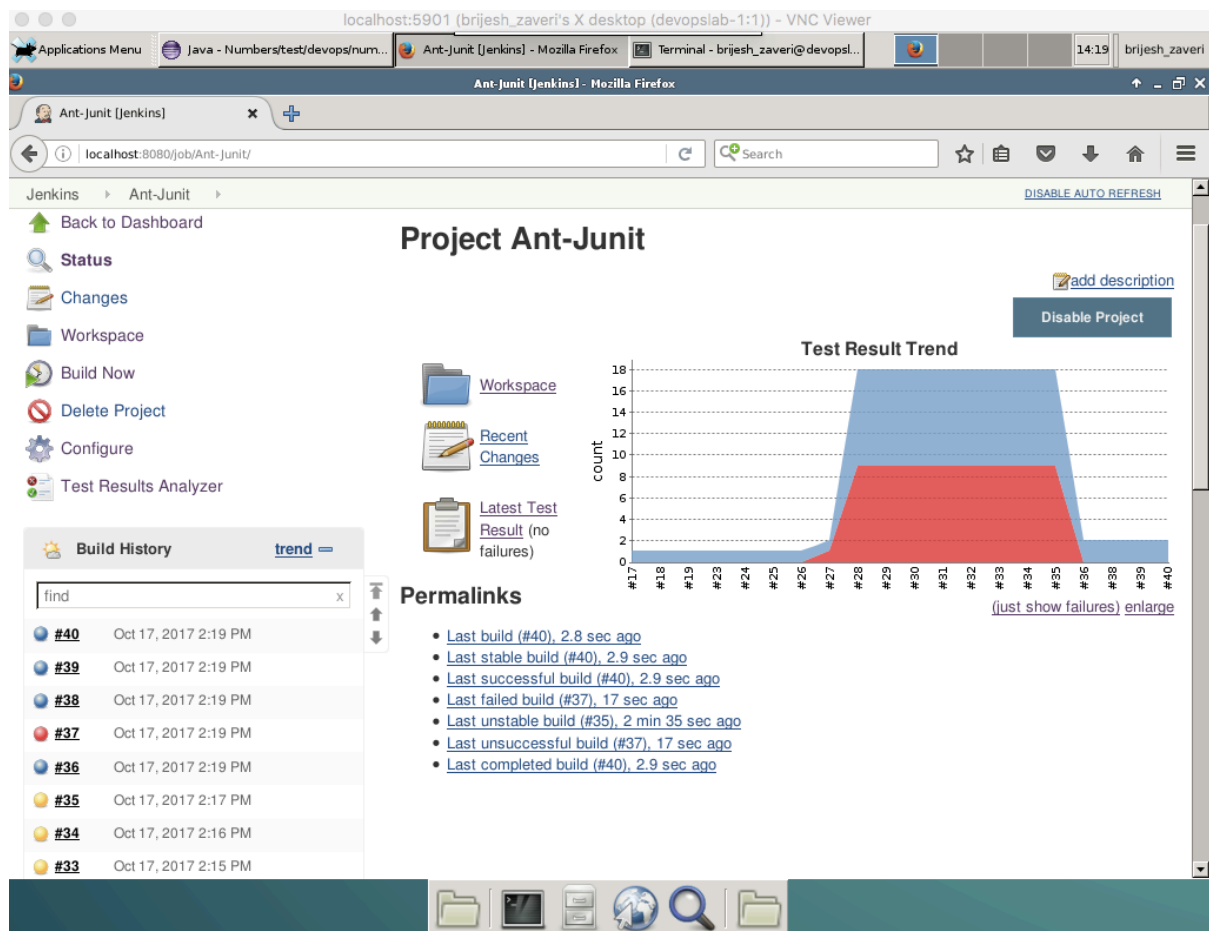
localhost:5901 (brijesh_zaveri's X desktop (devopslab-1:1)) - VNC Viewer

Applications Menu | Java - Numbers/test/devops/num... | Ant-Junit [Jenkins] - Mozilla Firefox | Terminal - brijesh_zaveri@devopsl... | 14:19 | brijesh_zaveri

Ant-Junit [Jenkins] - Mozilla Firefox

Ant-Junit [Jenkins]

localhost:8080/job/Ant-Junit/

Search

Jenkins › Ant-Junit ›

DISABLE AUTO REFRESH

Back to Dashboard
Status
Changes
Workspace
Build Now
Delete Project
Configure
Test Results Analyzer

Build History trend

find

#40 Oct 17, 2017 2:19 PM
#39 Oct 17, 2017 2:19 PM
#38 Oct 17, 2017 2:19 PM
#37 Oct 17, 2017 2:19 PM
#36 Oct 17, 2017 2:19 PM
#35 Oct 17, 2017 2:17 PM
#34 Oct 17, 2017 2:16 PM
#33 Oct 17, 2017 2:15 PM

Project Ant-Junit

add description

Disable Project

Workspace

Recent Changes

Latest Test Result (no failures)

Test Result Trend

count

18
16
14
12
10
8
6
4
2
0

#17 #18 #19 #23 #24 #25 #26 #27 #28 #29 #30 #31 #32 #33 #34 #35 #36 #38 #39 #40

(just show failures) enlarge

Permalinks

• Last build (#40), 2.8 sec ago
• Last stable build (#40), 2.9 sec ago
• Last successful build (#40), 2.9 sec ago
• Last failed build (#37), 17 sec ago
• Last unstable build (#35), 2 min 35 sec ago
• Last unsuccessful build (#37), 17 sec ago
• Last completed build (#40), 2.9 sec ago